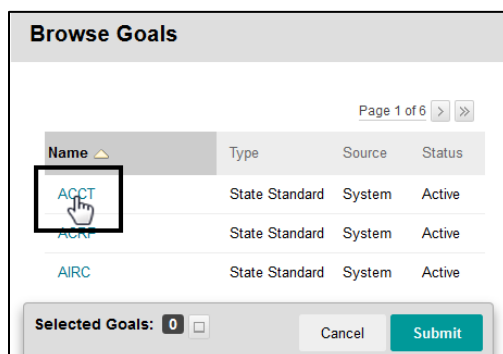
Browse Goals

Page 1 of 6 > »

| Name | Type | Source | Status |
|---|---|---|---|
| ACCT | State Standard | System | Active |
| ACRP | State Standard | System | Active |
| AIRC | State Standard | System | Active |

Selected Goals: 0

Cancel Submit